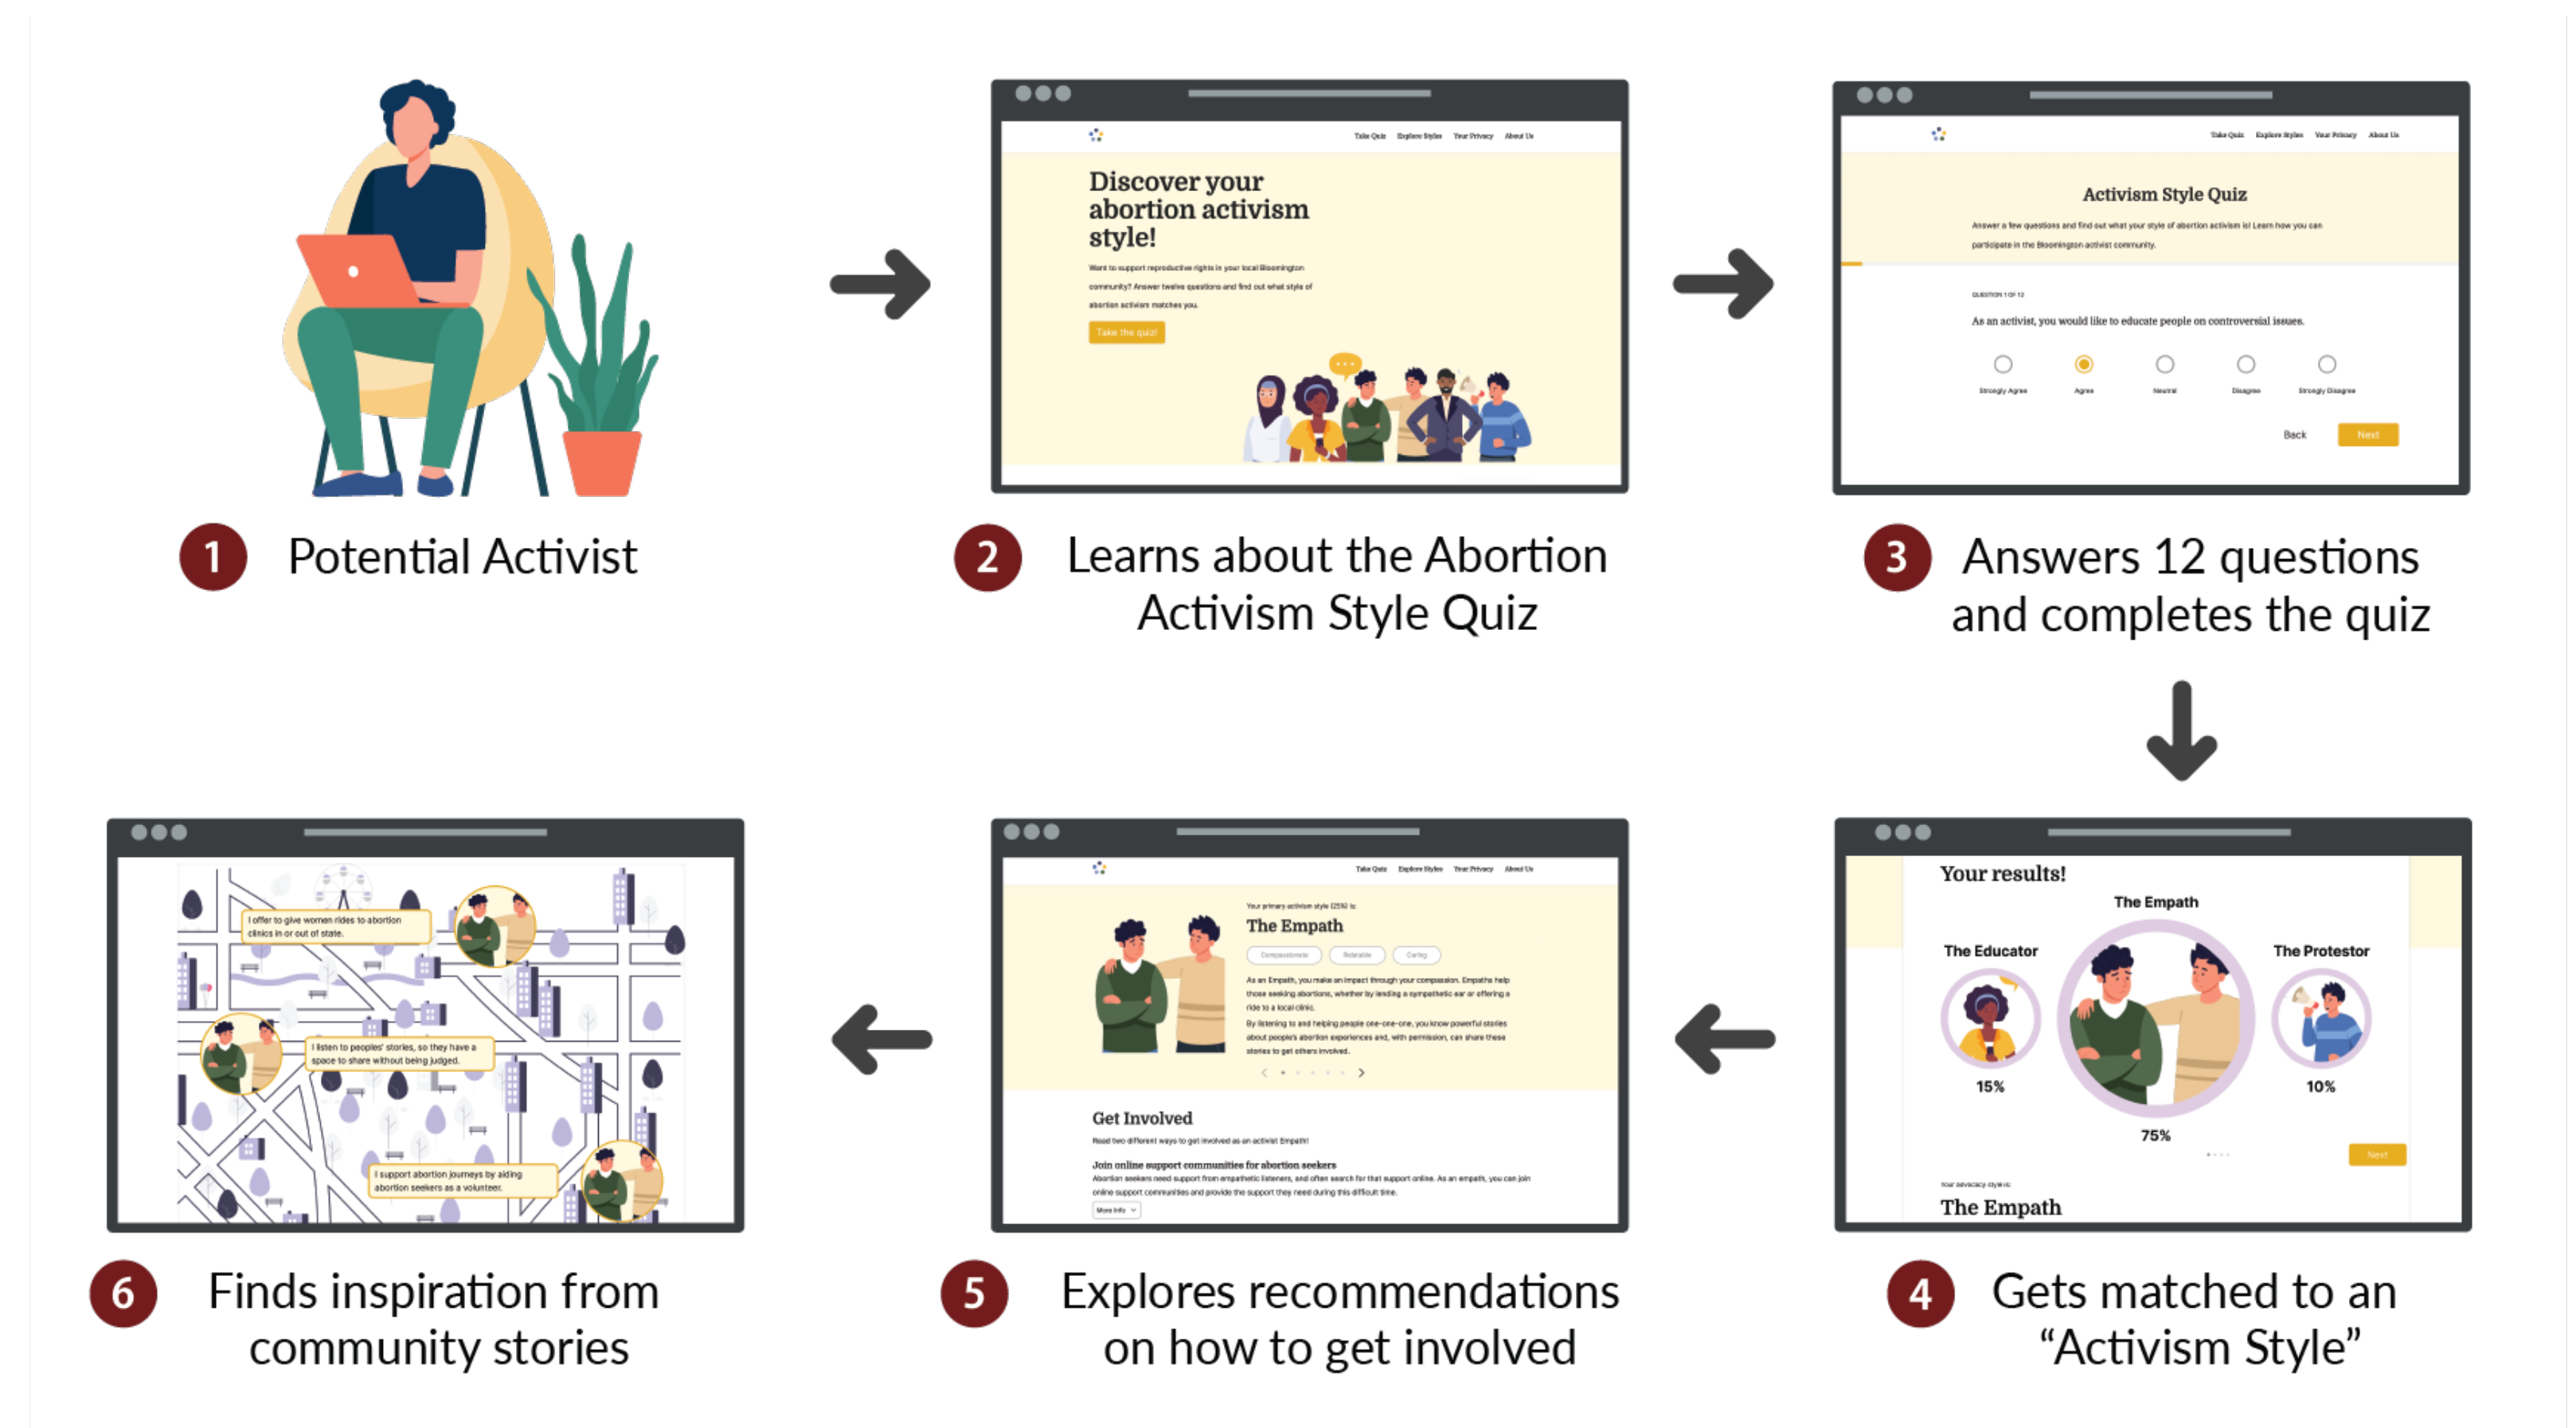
1 Potential Activist

Take Quiz Explore Styles Your Privacy About Us

Discover your abortion activism style!

Want to support reproductive rights in your local Bloomington community? Answer twelve questions and find out what style of abortion activism matches you.

Take the quiz!

2 Learns about the Abortion Activism Style Quiz

Take Quiz Explore Styles Your Privacy About Us

Activism Style Quiz

Answer a few questions and find out what your style of abortion activism is! Learn how you can participate in the Bloomington activist community.

QUESTION 1 OF 12

As an activist, you would like to educate people on controversial issues.

Strongly Agree Agree Neutral Disagree Strongly Disagree

Back Next

3 Answers 12 questions and completes the quiz

Your results!

The Empath

The Educator

The Protestor

15%

75%

10%

Next

Your advocacy style is:

The Empath

4 Gets matched to an “Activism Style”

Take Quiz Explore Styles Your Privacy About Us

Your primary activism style (75%) is:

The Empath

Compassionate Relatable Caring

As an Empath, you make an impact through your compassion. Empaths help those seeking abortions, whether by lending a sympathetic ear or offering a ride to a local clinic.

By listening to and helping people one-on-one, you know powerful stories about people's abortion experiences and, with permission, can share these stories to get others involved.

Get Involved

Read two different ways to get involved as an activist Empath!

Join online support communities for abortion seekers

Abortion seekers need support from empathetic listeners, and often search for that support online. As an empath, you can join online support communities and provide the support they need during this difficult time.

More Info

5 Explores recommendations on how to get involved

I offer to give women rides to abortion clinics in or out of state.

I listen to peoples' stories, so they have a space to share without being judged.

I support abortion journeys by aiding abortion seekers as a volunteer.

6 Finds inspiration from community stories